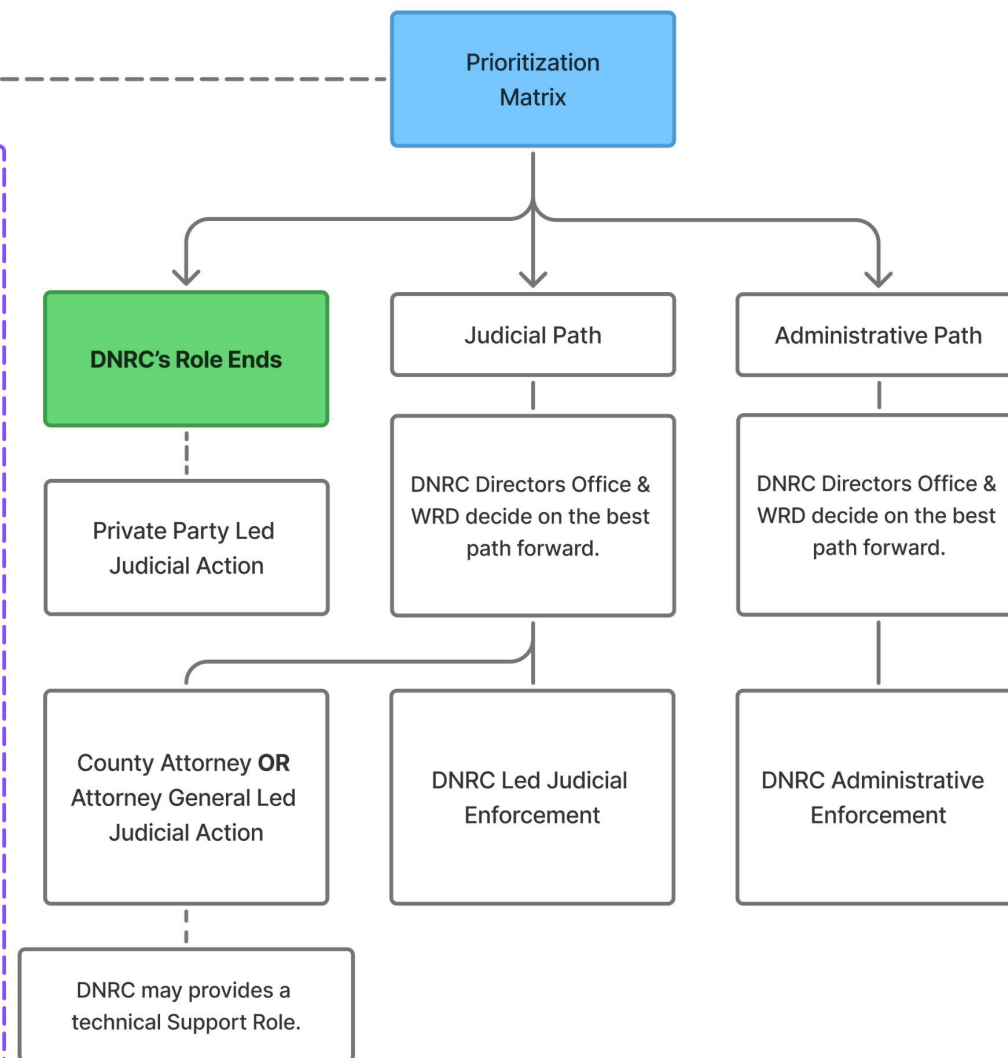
Prioritization Matrix

DNRC's Role Ends

Judicial Path

Administrative Path

Private Party Led Judicial Action

DNRC Directors Office & WRD decide on the best path forward.

DNRC Directors Office & WRD decide on the best path forward.

County Attorney **OR** Attorney General Led Judicial Action

DNRC Led Judicial Enforcement

DNRC Administrative Enforcement

DNRC may provides a technical Support Role.